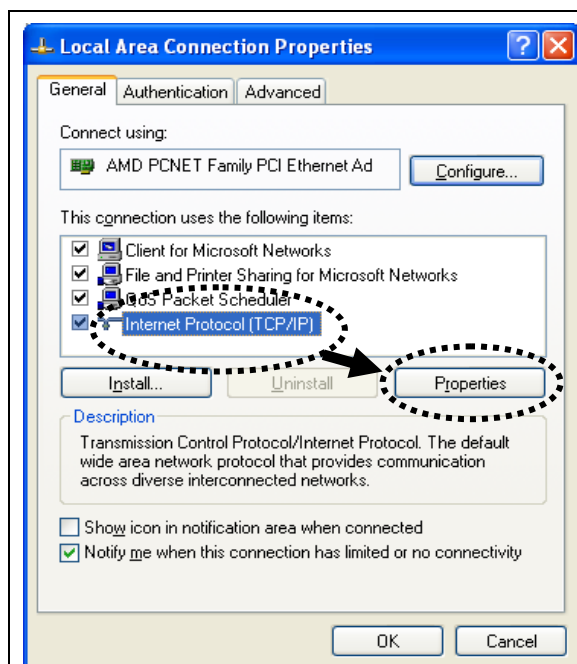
Local Area Connection Properties

General | Authentication | Advanced

Connect using:

AMD PCNET Family PCI Ethernet Ad

Configure...

This connection uses the following items:

☑ Client for Microsoft Networks
☑ File and Printer Sharing for Microsoft Networks
☑ QoS Packet Scheduler
☑ Internet Protocol (TCP/IP)

Install... | Uninstall | Properties

Description

Transmission Control Protocol/Internet Protocol. The default wide area network protocol that provides communication across diverse interconnected networks.

☐ Show icon in notification area when connected
☑ Notify me when this connection has limited or no connectivity

OK | Cancel